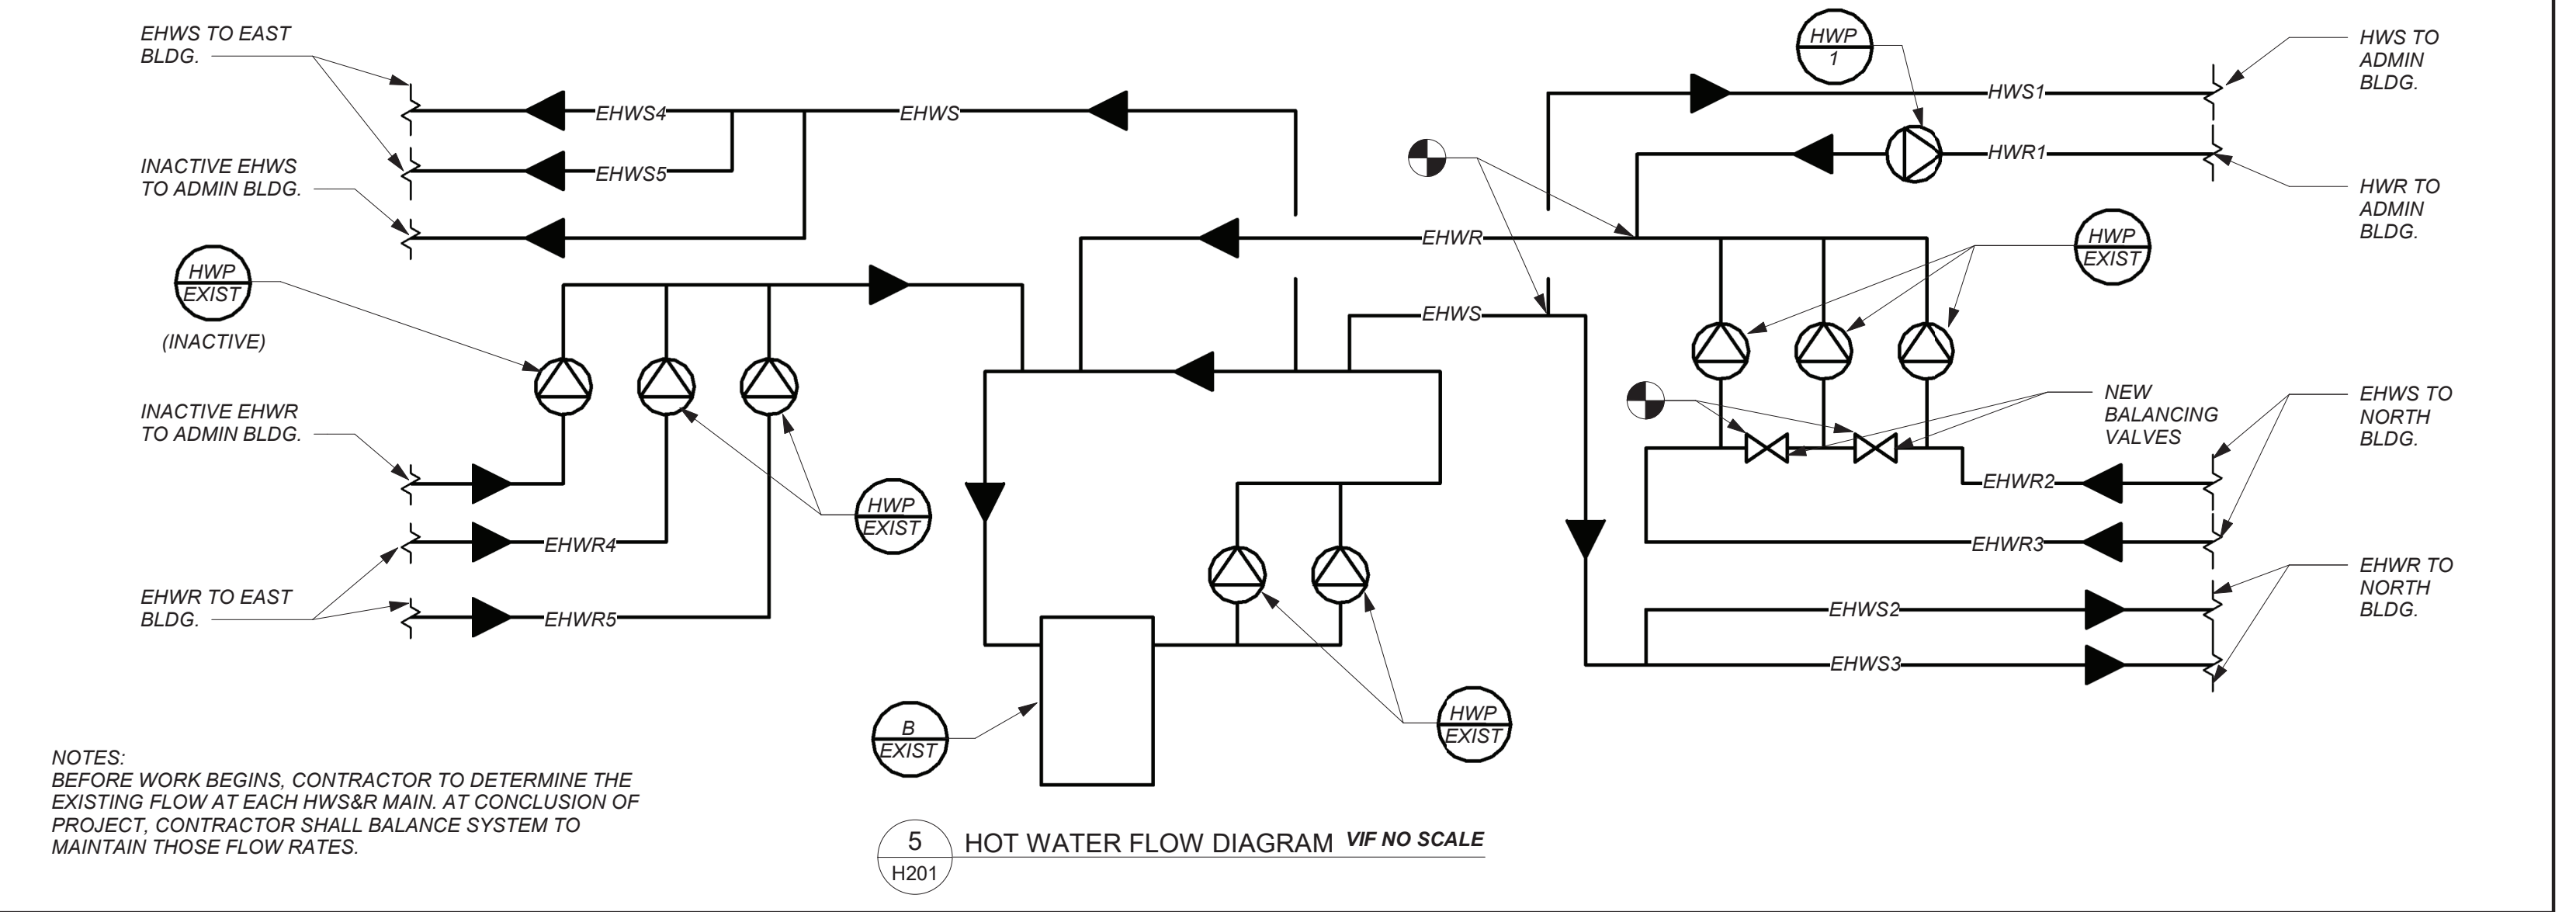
EHWS TO EAST BLDG.

EHWS4

EHWS

EHWS5

INACTIVE EHWS TO ADMIN BLDG.

HWP
EXIST

(INACTIVE)

INACTIVE EHWR TO ADMIN BLDG.

EHWR4

EHWR TO EAST BLDG.

EHWR5

HWP
EXIST

HWP
1

HWS1

HWS TO ADMIN BLDG.

HWR1

HWR TO ADMIN BLDG.

EHWR

HWP
EXIST

EHWS

NEW BALANCING VALVES

EHWS TO NORTH BLDG.

EHWR2

EHWR3

EHWR TO NORTH BLDG.

EHWS2

EHWS3

HWP
EXIST

B
EXIST

NOTES:
BEFORE WORK BEGINS, CONTRACTOR TO DETERMINE THE EXISTING FLOW AT EACH HWS&R MAIN. AT CONCLUSION OF PROJECT, CONTRACTOR SHALL BALANCE SYSTEM TO MAINTAIN THOSE FLOW RATES.

5
H201
HOT WATER FLOW DIAGRAM VIF NO SCALE